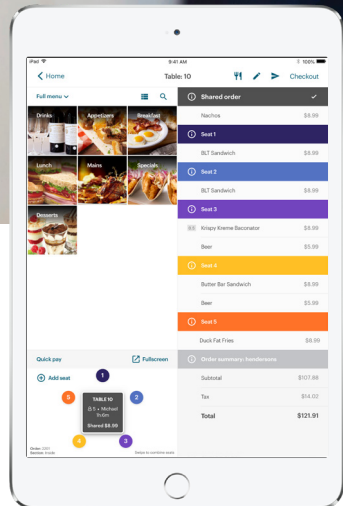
iPad
9:41 AM
100%

Home
Table: 10
Checkout

Full menu

Drinks
Appetizers
Breakfast
Lunch
Mains
Specials
Desserts

Quick pay
Fullscreen

Add seat

1
2
3
4
5

TABLE 10
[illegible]
Shared $8.99

Order: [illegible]
Section: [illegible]
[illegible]

Shared order
Nachos $8.99

Seat 1
BLT Sandwich $8.99

Seat 2
BLT Sandwich $8.99

Seat 3
Krispy Kreme Baconator $8.99
Beer $5.99

Seat 4
Butter Bar Sandwich $8.99
Beer $5.99

Seat 5
Duck Fat Fries $8.99

Order summary: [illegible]
Subtotal $107.88
Tax $14.02
Total $121.91